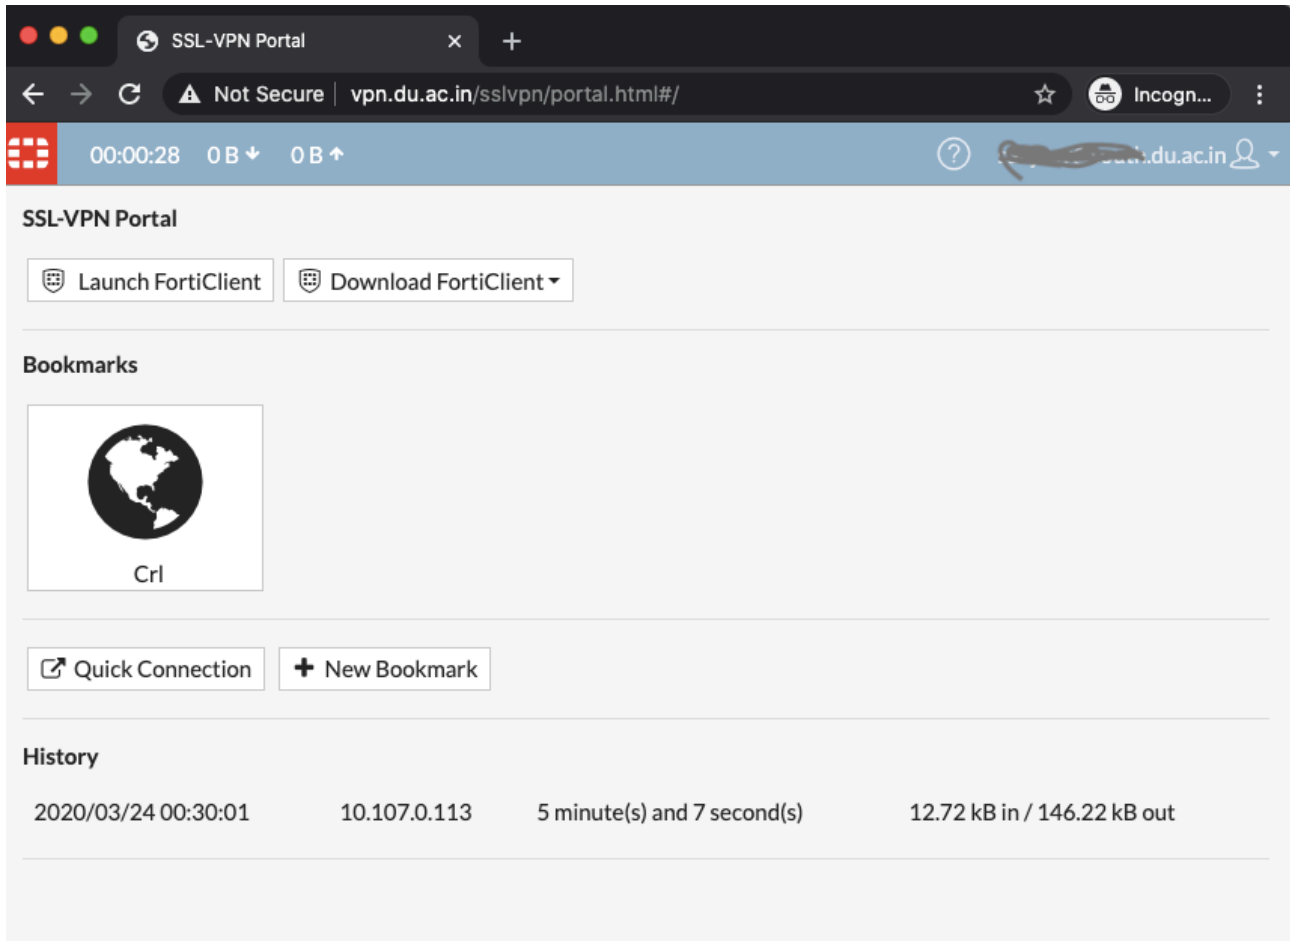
SSL-VPN Portal ×
+
Not Secure | vpn.du.ac.in/sslvpn/portal.html#/
Incogn...
00:00:28 0 B 0 B
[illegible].du.ac.in

SSL-VPN Portal

Launch FortiClient Download FortiClient

Bookmarks

Crl

Quick Connection + New Bookmark

History

| 2020/03/24 00:30:01 | 10.107.0.113 | 5 minute(s) and 7 second(s) | 12.72 kB in / 146.22 kB out |
|---|---|---|---|